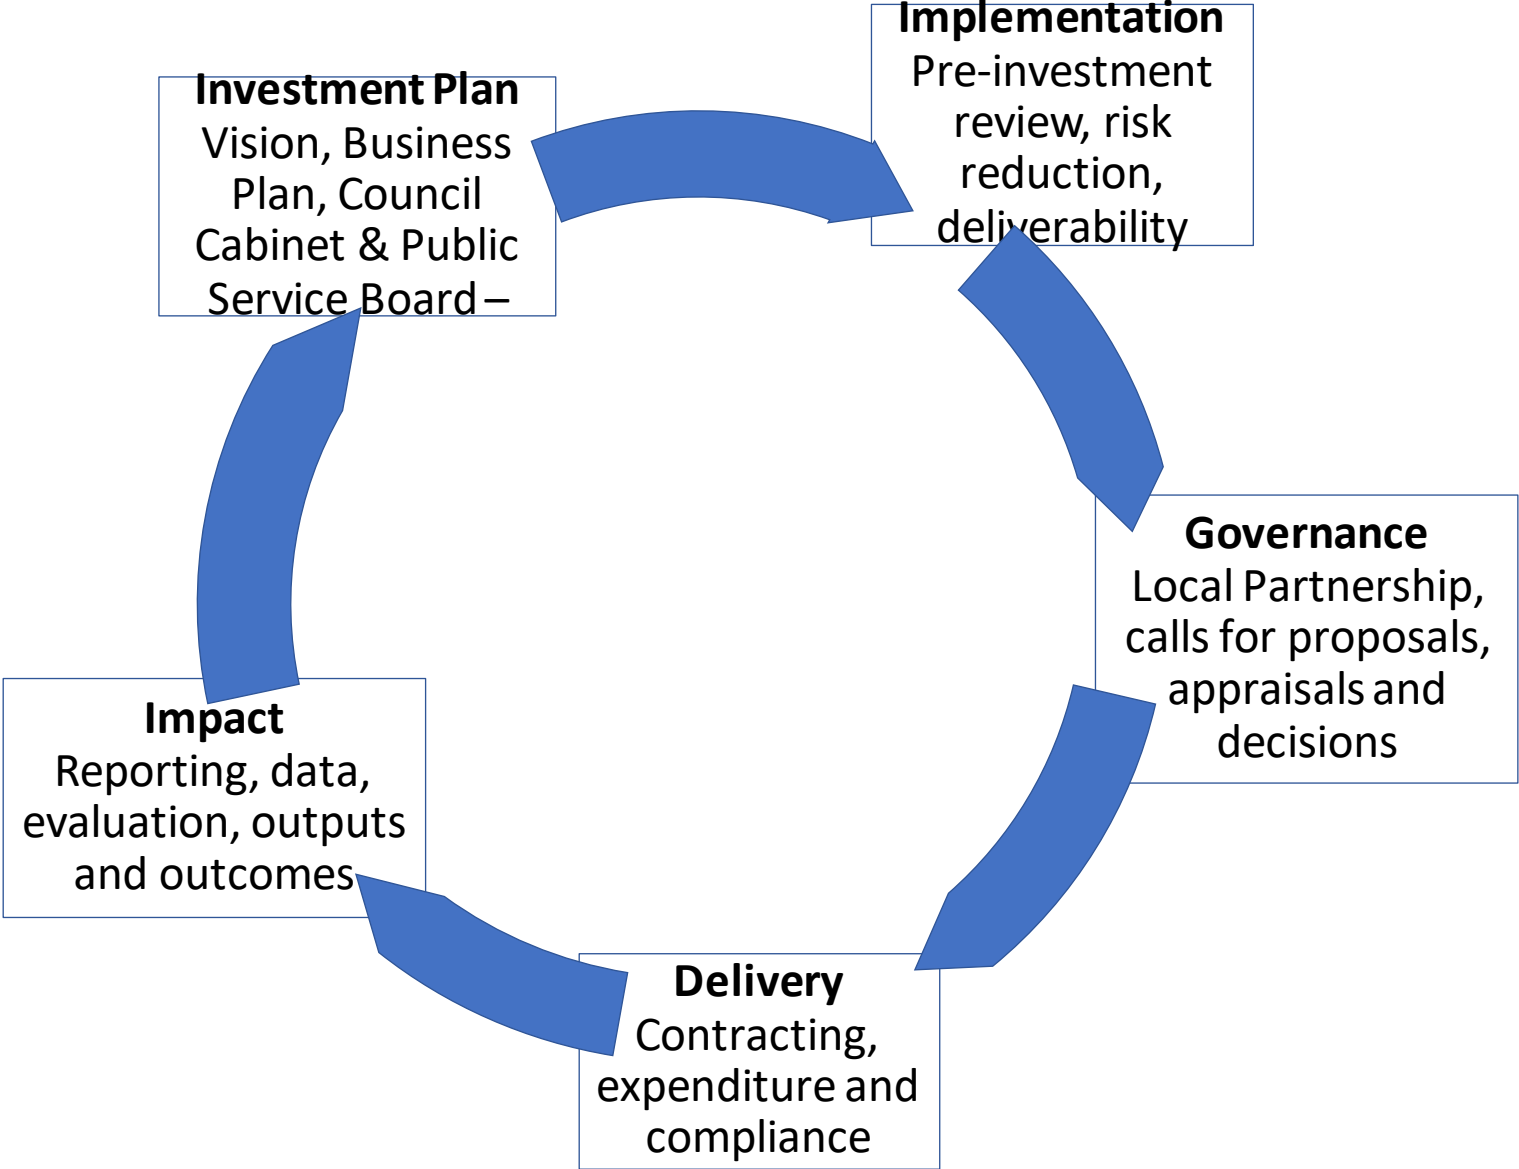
Investment Plan
Vision, Business Plan, Council Cabinet & Public Service Board –

Implementation
Pre-investment review, risk reduction, deliverability

Governance
Local Partnership, calls for proposals, appraisals and decisions

Delivery
Contracting, expenditure and compliance

Impact
Reporting, data, evaluation, outputs and outcomes